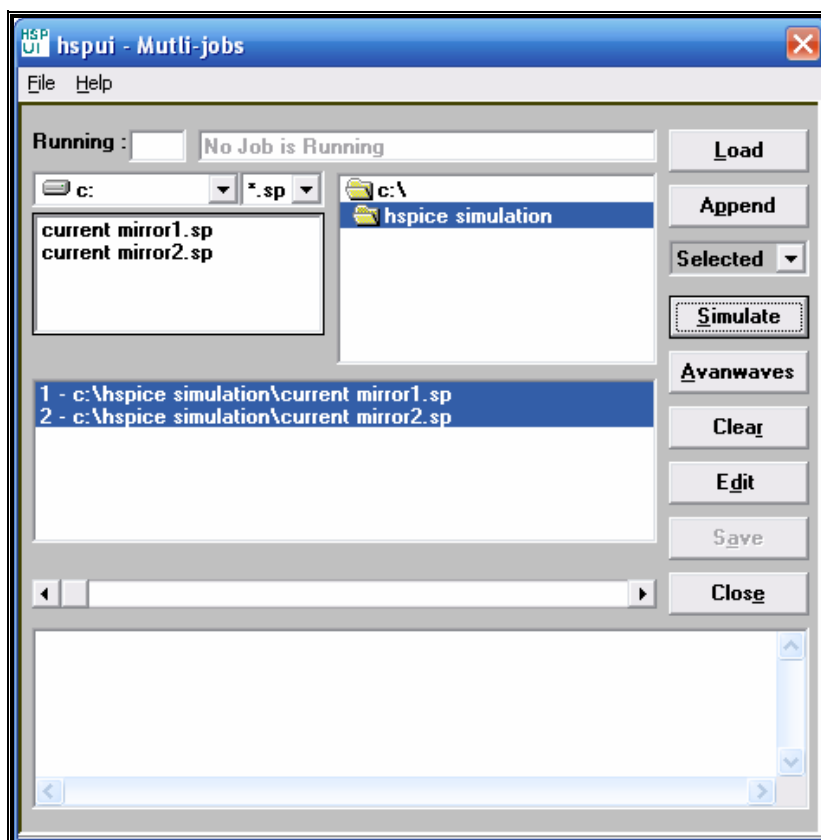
HSP UI hspui - Mutli-jobs

File Help

Running : No Job is Running

c: *.sp

current mirror1.sp
current mirror2.sp

c:\
hspice simulation

1 - c:\hspice simulation\current mirror1.sp
2 - c:\hspice simulation\current mirror2.sp

Load
Append
Selected
Simulate
Avanwaves
Clear
Edit
Save
Close